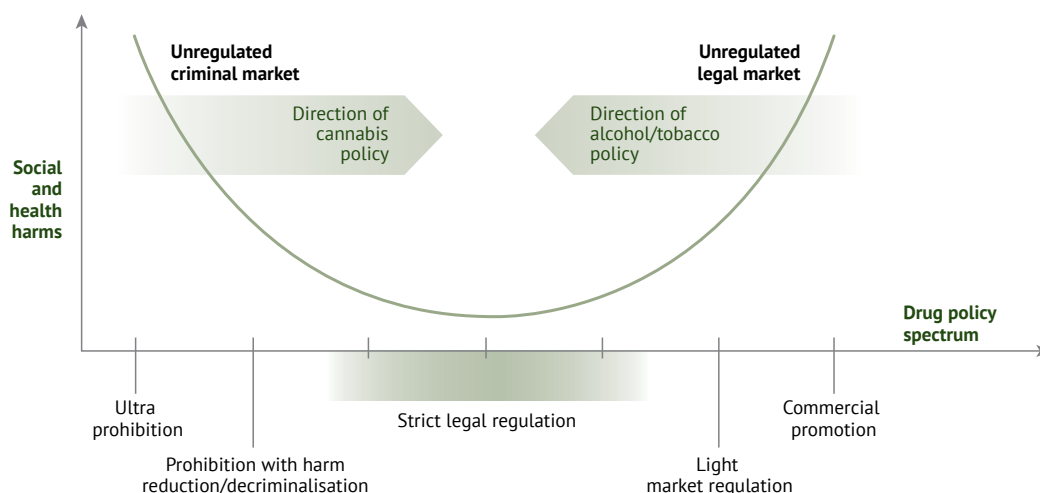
Unregulated criminal market

Unregulated legal market

Direction of cannabis policy

Direction of alcohol/tobacco policy

Social and health harms

Drug policy spectrum

Ultra prohibition

Prohibition with harm reduction/decriminalisation

Strict legal regulation

Light market regulation

Commercial promotion